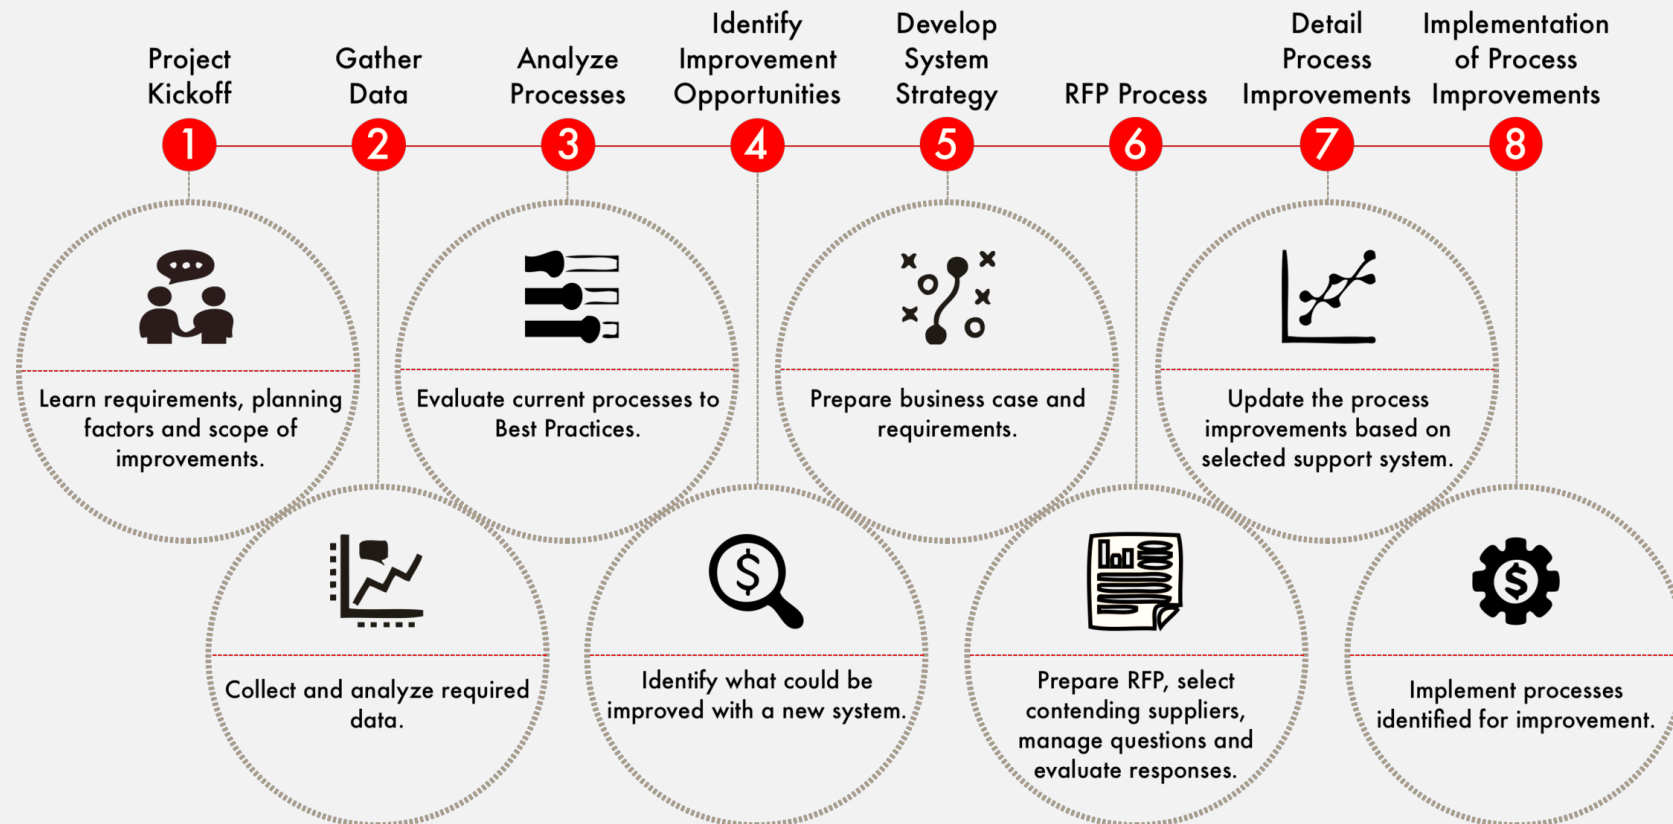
Project Kickoff

Gather Data

Analyze Processes

Identify Improvement Opportunities

Develop System Strategy

RFP Process

Detail Process Improvements

Implementation of Process Improvements

1

2

3

4

5

6

7

8

Learn requirements, planning factors and scope of improvements.

Collect and analyze required data.

Evaluate current processes to Best Practices.

Identify what could be improved with a new system.

Prepare business case and requirements.

Prepare RFP, select contending suppliers, manage questions and evaluate responses.

Update the process improvements based on selected support system.

Implement processes identified for improvement.